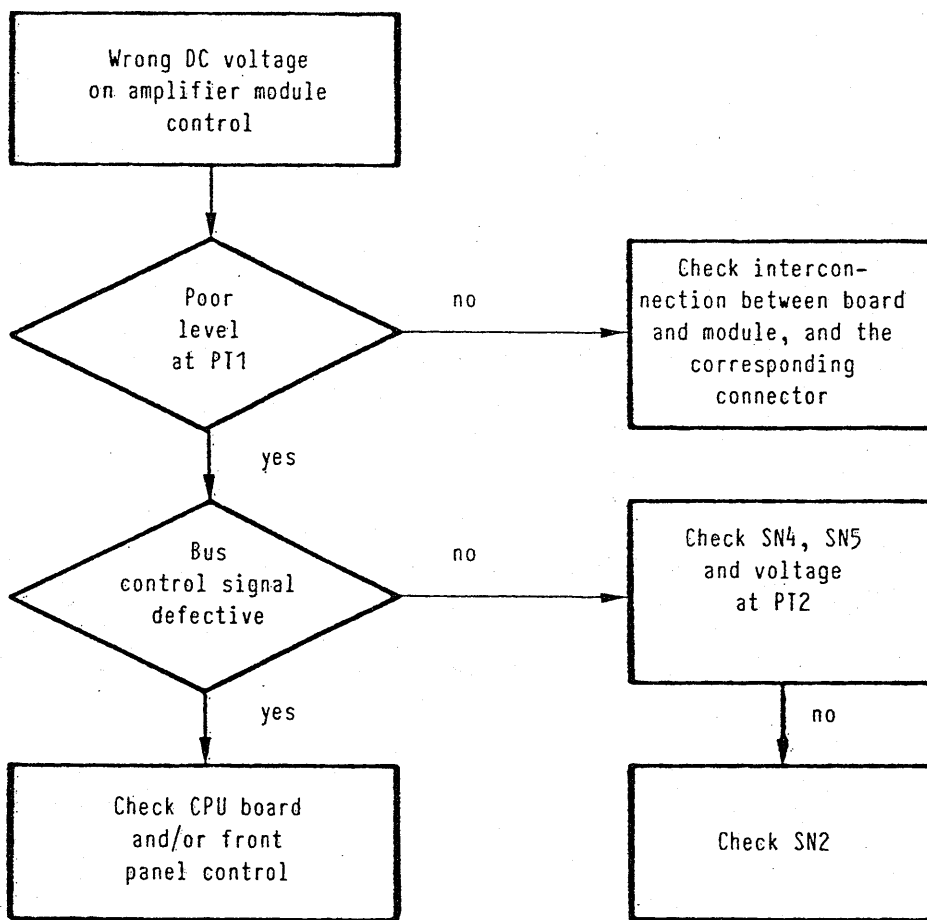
Wrong DC voltage on amplifier module control

Poor level at PT1

no

Check interconnection between board and module, and the corresponding connector

yes

Bus control signal defective

no

Check SN4, SN5 and voltage at PT2

yes

no

Check CPU board and/or front panel control

Check SN2